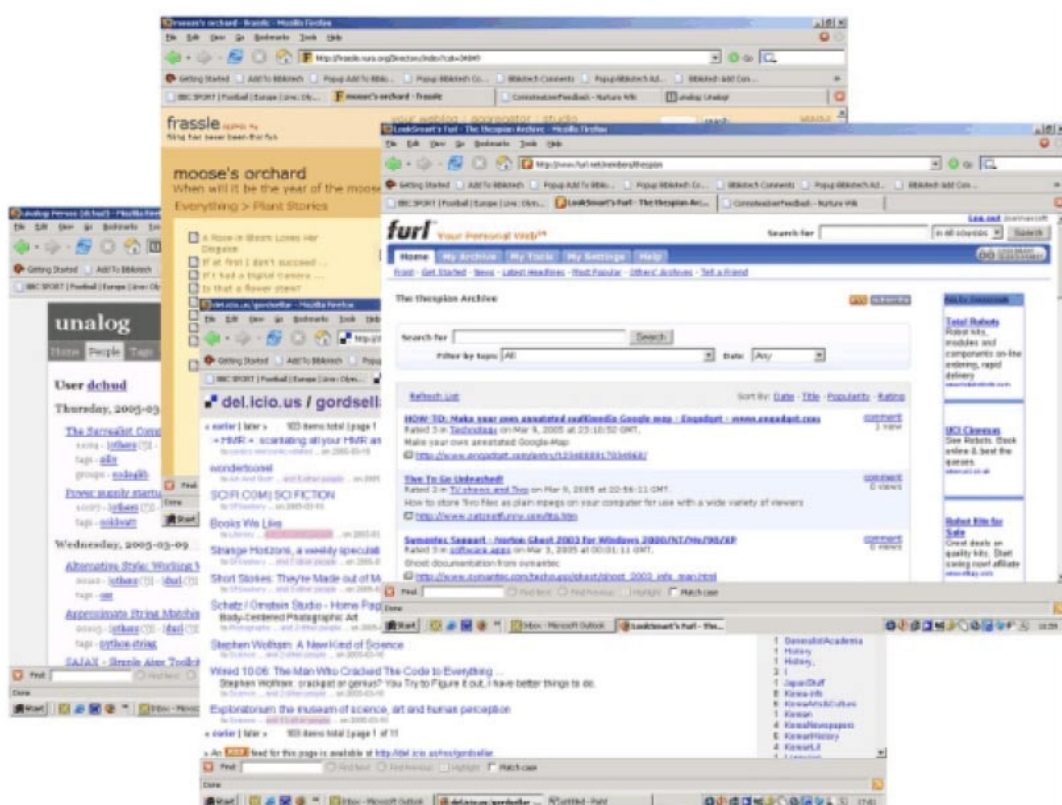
moose's orchard - frassle - Mozilla Firefox
File Edit View Go Bookmarks Tools Help
Getting Started | Add To Bibliotech | Popup Add To Biblio... | Popup Bibliotech Co... | Bibliotech Comments | Popup Bibliotech Ad... | Bibliotech Add Con...
BBC SPORT | Football | Europe | Live: Gla... | moose's orchard - frassle | ConstrainedFeedback - Nature Wiki | unalog: Unalog!

frassle
moose's orchard
When will it be the year of the moose
Everything > Plant Stories

A Rose in Bloom Loves Her Disguise
If at first I don't succeed ...
If I had a Digital Camera ...
Is that a flower stem?

LookSmart's Furl - The Thespian Archive - Mozilla Firefox
File Edit View Go Bookmarks Tools Help
Getting Started | Add To Bibliotech | Popup Add To Biblio... | Popup Bibliotech Co... | Bibliotech Comments | Popup Bibliotech Ad... | Bibliotech Add Con...
BBC SPORT | Football | Europe | Live: Glam... | LookSmart's Furl - The Thespian Arc... | ConstrainedFeedback - Nature Wiki

furl Your Personal Web
Search for | in all sources | Search
Home | My Archive | My Tools | My Settings | Help
Furl! - Get Started - News - Latest Headlines - Most Popular - Others' Archives - Tell a Friend

The thespian Archive
Search for | Search
Filter by topic: All | Date: Any

Refresh List | Sort By: Date - Title - Popularity - Rating

HOW TO: Make your own annotated multimedia Google map - Engadget - www.engadget.com
Rated 3 in Technology on Mar 9, 2005 at 23:10:52 GMT.
Make your own annotated Google-Map
http://www.engadget.com/entry/1234000917034968/
comment 1 view

Tivo To Go Unleashed!
Rated 3 in TV shows and Tivo on Mar 9, 2005 at 22:56:11 GMT.
How to store Tivo files as plain mpegs on your computer for use with a wide variety of viewers
http://www.zatznotfunny.com/tivo.htm
comment 0 views

Symantec Support - Norton Ghost 2003 for Windows 2000/NT/Me/98/XP
Rated 3 in software apps on Mar 3, 2005 at 00:01:11 GMT.
Ghost documentation from symantec
http://www.symantec.com/techsupp/ghost/ghost_2003_info_man.html
comment 0 views

Ads by Overture
Total Robots
Robot kits, modules and components on-line ordering, rapid delivery
UCI Cinemas
See Robots. Book online & beat the queues.
Robot Kits for Sale
Great deals on quality kits. Start saving now! affiliate

Find | Find Next | Find Previous | Highlight | Match case
Done
Start | Inbox - Microsoft Outlook | LookSmart's Furl - The...

unalog Person (dchud) - Mozilla Firefox
File Edit View Go Bookmarks Tools
Getting Started | Add To Bibliotech
BBC SPORT | Football | Europe | Live: Gla

unalog
Home | People | Tags
User dchud
Thursday, 2005-03
The Surrealist Com
tags - alife
Power supply startu
Wednesday, 2005-03-09
Alternative Style: Working
Approximate String Matchin
tags - python string
SAJAX - Simple Ajax Toolkit
Find
Done
Start | Inbox - Micros

del.icio.us / gordsellar - Mozilla Firefox
File Edit View Go Bookmarks Tools Help
Getting Started | Add To Bibliotech | Popup
BBC SPORT | Football | Europe | Live: Gla

del.icio.us / gordsell
« earlier | later » 103 items total | page 1
» MMR » scaretaking all your MMR ar
wondertoonel
SCIFI.COM | SCI FICTION
Books We Like
Strange Horizons, a weekly speculati
Short Stories: They're Made out of M
Schatz / Ornstein Studio - Home Pag
Body-Centered Photographic Art
Stephen Wolfram: A New Kind of Science
Wired 10.06: The Man Who Cracked The Code to Everything ...
Stephen Wolfram: crackpot or genius? You Try to Figure it out, I have better things to do.
Exploratorium: the museum of science, art and human perception
« earlier | later » 103 items total | page 1 of 11
» An RSS feed for this page is available at http://del.icio.us/rss/gordsellar

1 GeneralistAcademia
1 History
1 History,
1 JapanStuff
1 Korea-info
6 KoreanArts&Culture
1 Korean
1 KoreaNewspapers
6 KoreanHistory
4 KoreanLit

Find | Find Next | Find Previous | Highlight | Match case
Start | Inbox - Microsoft Outlook | del.icio.us/gordsellar - ... | untitled - Paint